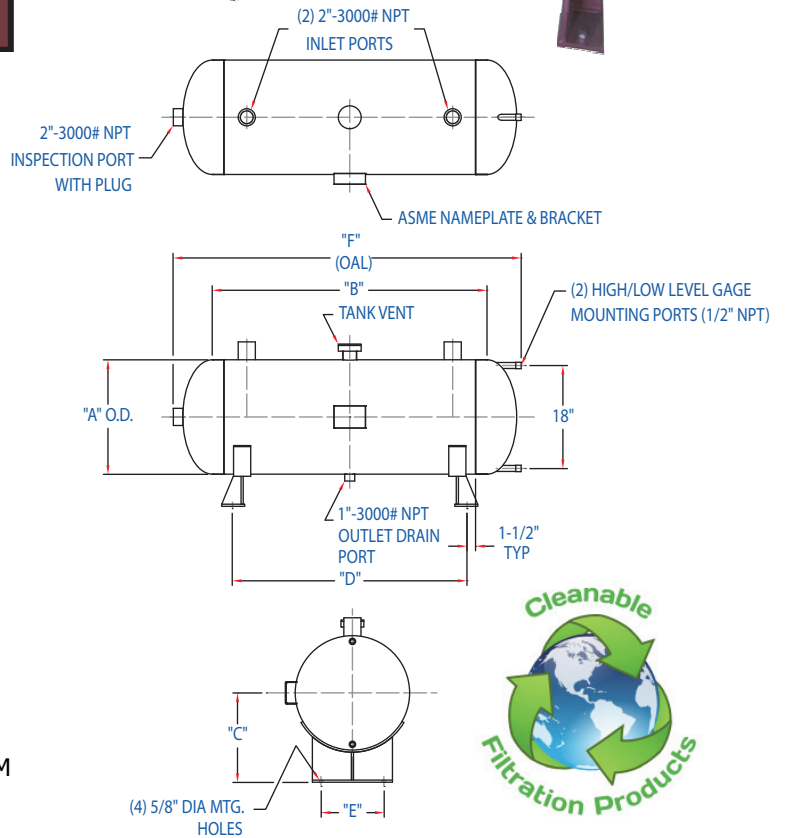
(2) 2"-3000# NPT
INLET PORTS

2"-3000# NPT
INSPECTION PORT
WITH PLUG

ASME NAMEPLATE & BRACKET

"F"
(OAL)

"B"

(2) HIGH/LOW LEVEL GAGE
MOUNTING PORTS (1/2" NPT)

TANK VENT

"A" O.D.

18"

1"-3000# NPT
OUTLET DRAIN
PORT

1-1/2"
TYP

"D"

Cleanable

"C"

M

(4) 5/8" DIA MTG.
HOLES

"E"

Filtration Products